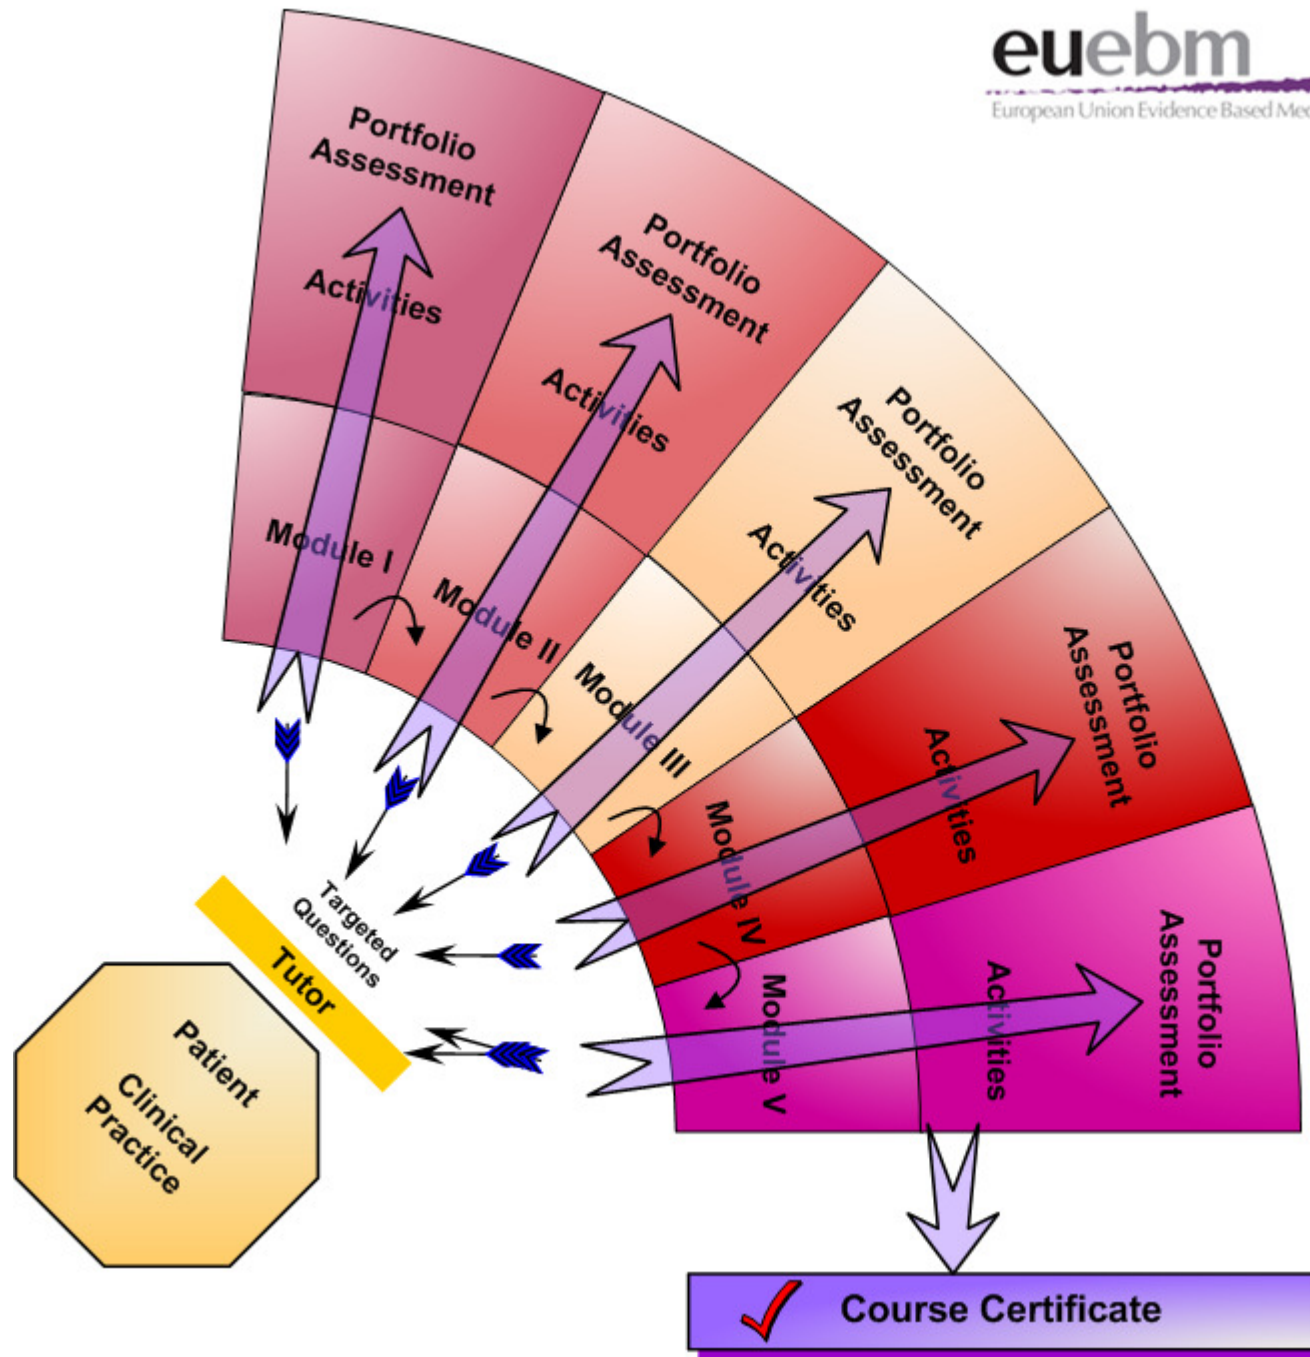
euebm
European Union Evidence Based Me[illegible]

Portfolio Assessment
Activities
Module I

Portfolio Assessment
Activities
Module II

Portfolio Assessment
Activities
Module III

Portfolio Assessment
Activities
Module IV

Portfolio Assessment
Activities
Module V

Targeted Questions
Tutor
Patient
Clinical Practice

Course Certificate